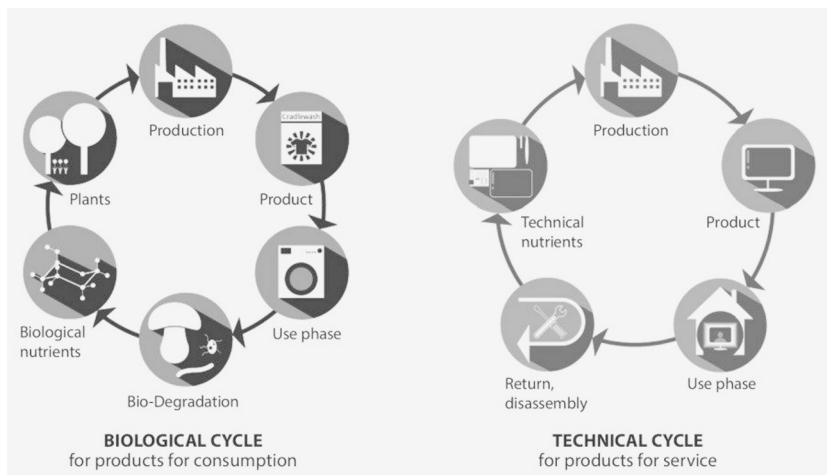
Production

Cradlewash

Product

Use phase

Bio-Degradation

Biological nutrients

Plants

BIOLOGICAL CYCLE
for products for consumption

Production

Product

Use phase

Return, disassembly

Technical nutrients

TECHNICAL CYCLE
for products for service